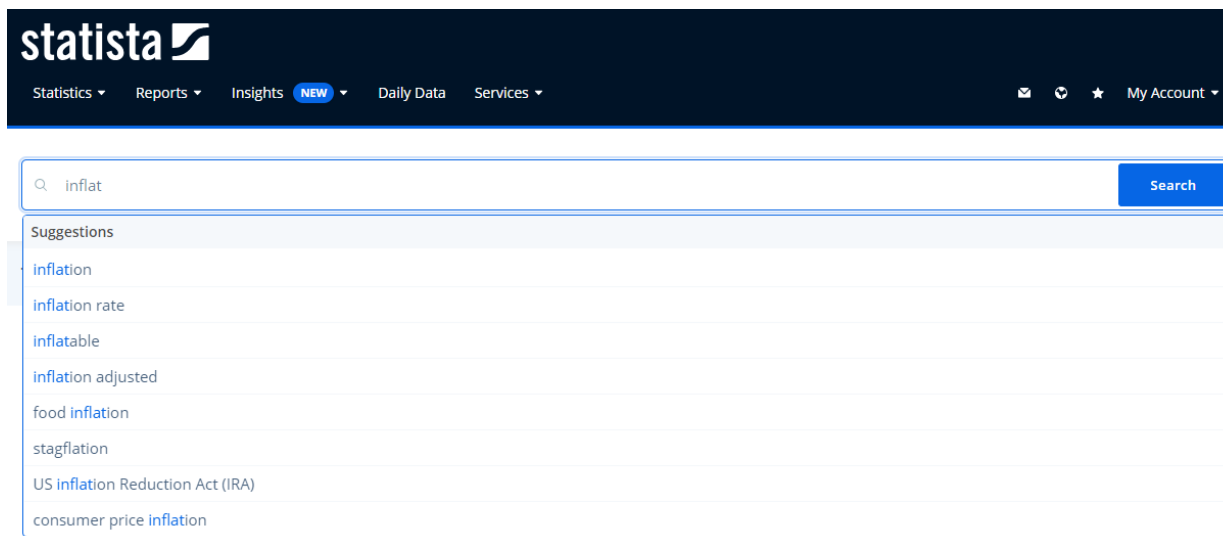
statista

Statistics ▾ Reports ▾ Insights NEW ▾ Daily Data Services ▾

My Account ▾

inflat

Search

Suggestions

inflation

inflation rate

inflatable

inflation adjusted

food inflation

stagflation

US inflation Reduction Act (IRA)

consumer price inflation